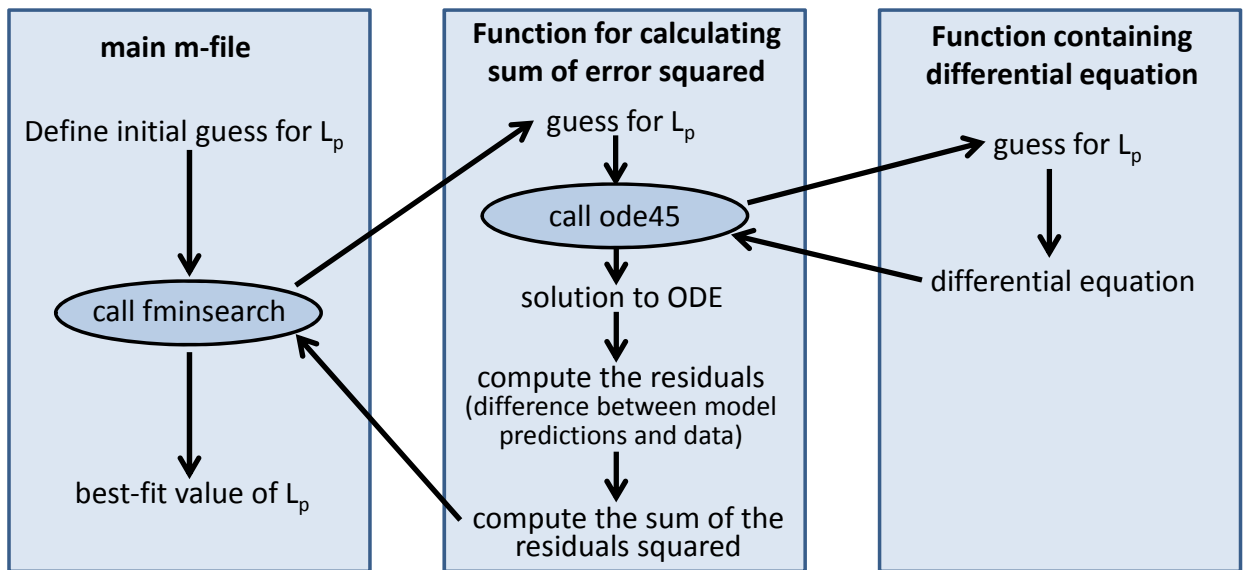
main m-file

Define initial guess for $L_p$

call fminsearch

best-fit value of $L_p$

Function for calculating sum of error squared

guess for $L_p$

call ode45

solution to ODE

compute the residuals (difference between model predictions and data)

compute the sum of the residuals squared

Function containing differential equation

guess for $L_p$

differential equation